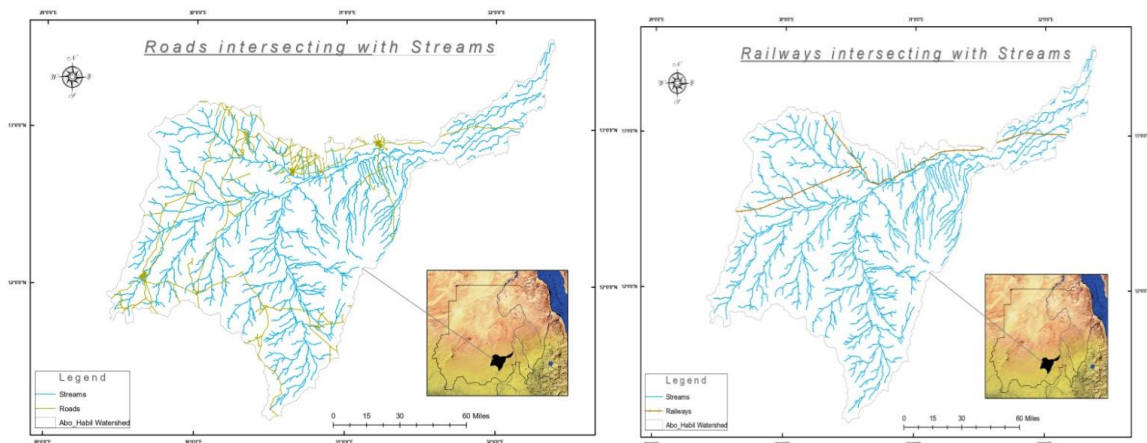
Roads intersecting with Streams

N
W E
S

Legend
Streams
Roads
Abo_Habil Watershed

0 15 30 60 Miles

Railways intersecting with Streams

N
W E
S

Legend
Streams
Railways
Abo_Habil Watershed

0 15 30 60 Miles